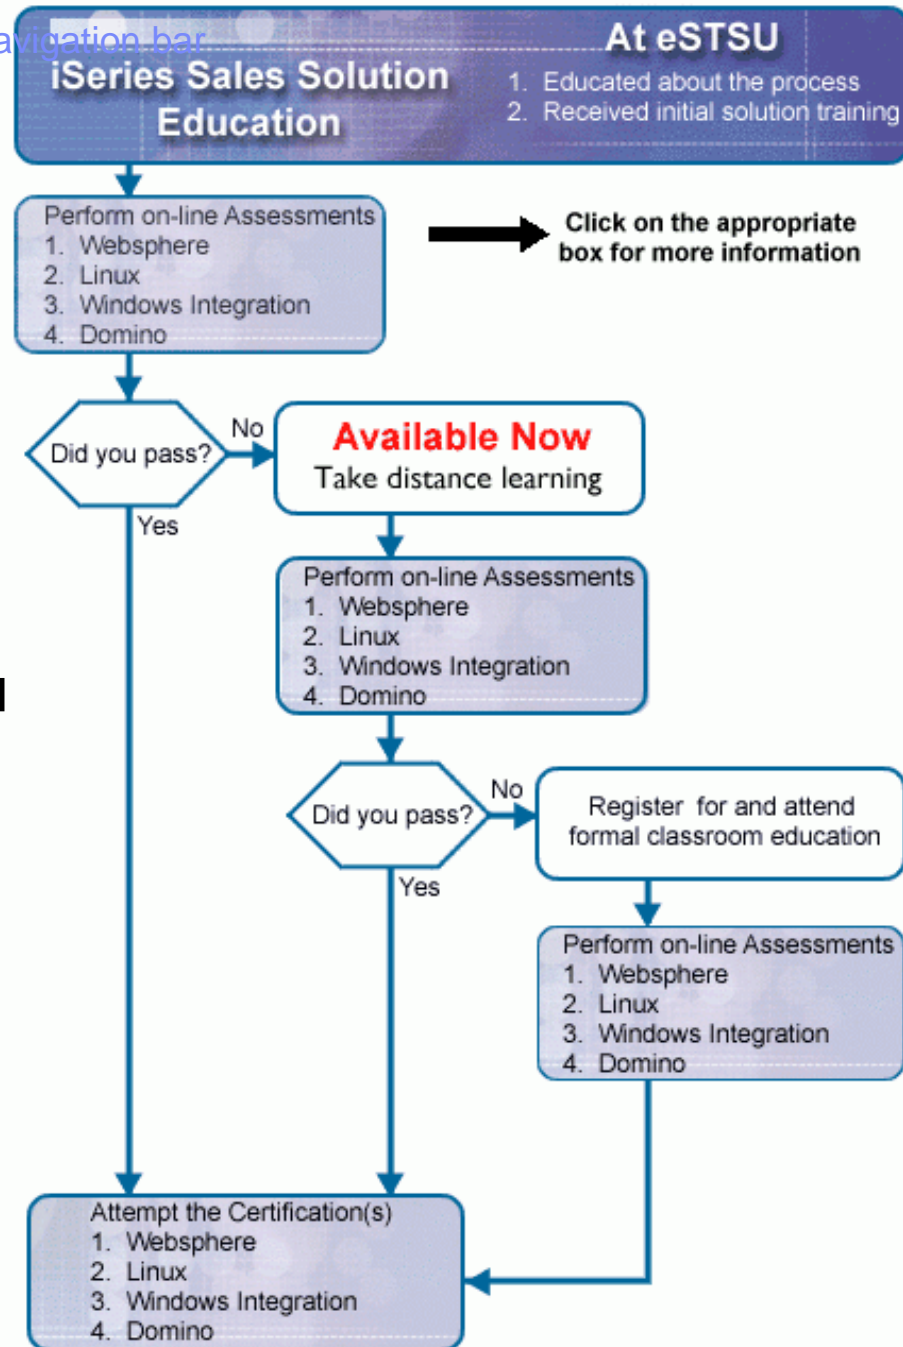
avigation bar

iSeries Sales Solution Education

At eSTSU
1. Educated about the process
2. Received initial solution training

Perform on-line Assessments
1. Websphere
2. Linux
3. Windows Integration
4. Domino

Click on the appropriate box for more information

Did you pass?

No

Yes

Available Now
Take distance learning

Perform on-line Assessments
1. Websphere
2. Linux
3. Windows Integration
4. Domino

Did you pass?

No

Yes

Register for and attend formal classroom education

Perform on-line Assessments
1. Websphere
2. Linux
3. Windows Integration
4. Domino

Attempt the Certification(s)
1. Websphere
2. Linux
3. Windows Integration
4. Domino